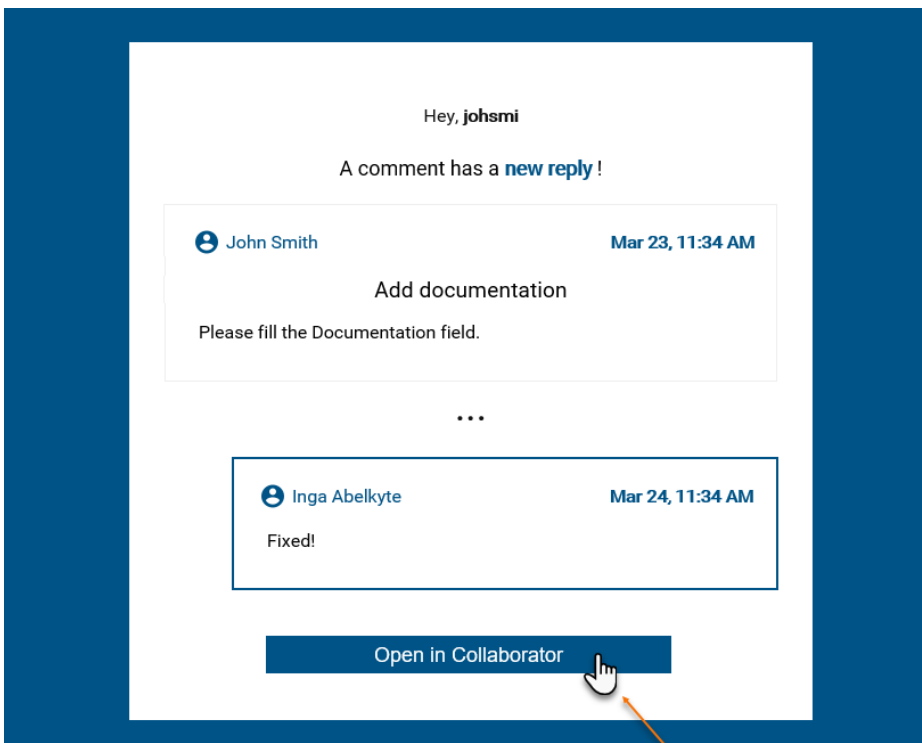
Hey, **johsmi**

A comment has a **new reply** !

John Smith

Mar 23, 11:34 AM

Add documentation

Please fill the Documentation field.

...

Inga Abelkyte

Mar 24, 11:34 AM

Fixed!

Open in Collaborator